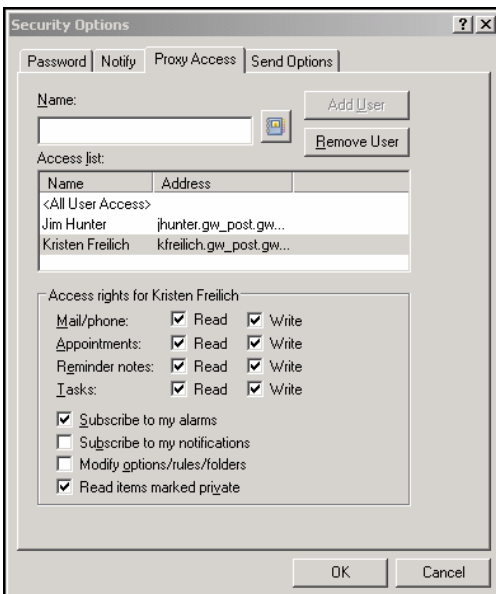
Security Options

? X

Password | Notify | Proxy Access | Send Options

Name:

Add User

Remove User

Access list:

| Name | Address |
|---|---|
| <All User Access> | |
| Jim Hunter | jhunter.gw_post.gw... |
| Kristen Freilich | kfreilich.gw_post.gw... |

Access rights for Kristen Freilich

Mail/phone: Read Write

Appointments: Read Write

Reminder notes: Read Write

Tasks: Read Write

Subscribe to my alarms

Subscribe to my notifications

Modify options/rules/folders

Read items marked private

OK

Cancel